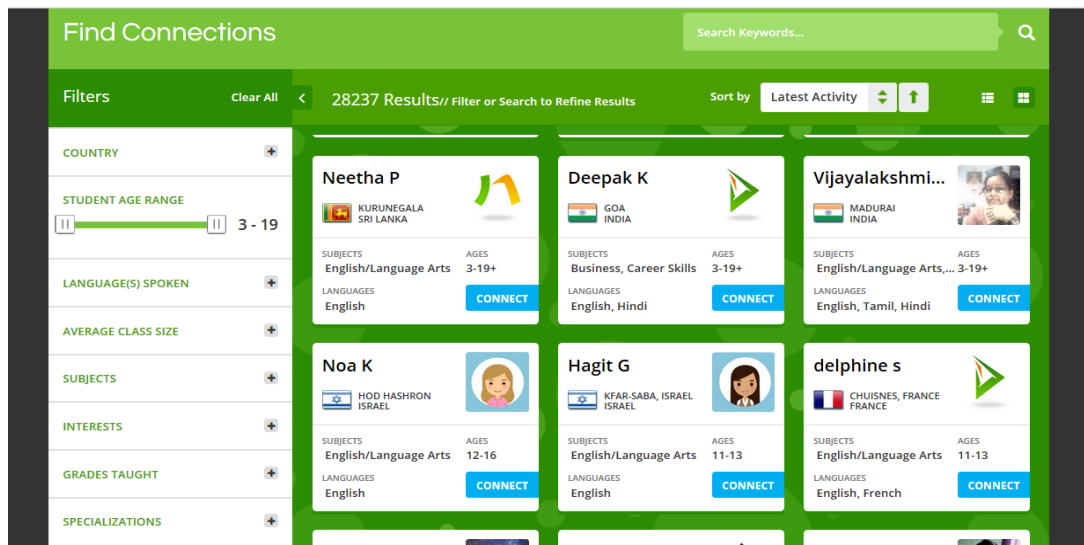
Find Connections

Search Keywords...

Filters Clear All

COUNTRY

STUDENT AGE RANGE

3 - 19

LANGUAGE(S) SPOKEN

AVERAGE CLASS SIZE

SUBJECTS

INTERESTS

GRADES TAUGHT

SPECIALIZATIONS

28237 Results// Filter or Search to Refine Results

Sort by Latest Activity

Neetha P
KURUNEGALA
SRI LANKA
SUBJECTS
English/Language Arts
AGES
3-19+
LANGUAGES
English
CONNECT

Deepak K
GOA
INDIA
SUBJECTS
Business, Career Skills
AGES
3-19+
LANGUAGES
English, Hindi
CONNECT

Vijayalakshmi...
MADURAI
INDIA
SUBJECTS
English/Language Arts,...
AGES
3-19+
LANGUAGES
English, Tamil, Hindi
CONNECT

Noa K
HOD HASHRON
ISRAEL
SUBJECTS
English/Language Arts
AGES
12-16
LANGUAGES
English
CONNECT

Hagit G
KFAR-SABA, ISRAEL
ISRAEL
SUBJECTS
English/Language Arts
AGES
11-13
LANGUAGES
English
CONNECT

delphine s
CHUISNES, FRANCE
FRANCE
SUBJECTS
English/Language Arts
AGES
11-13
LANGUAGES
English, French
CONNECT